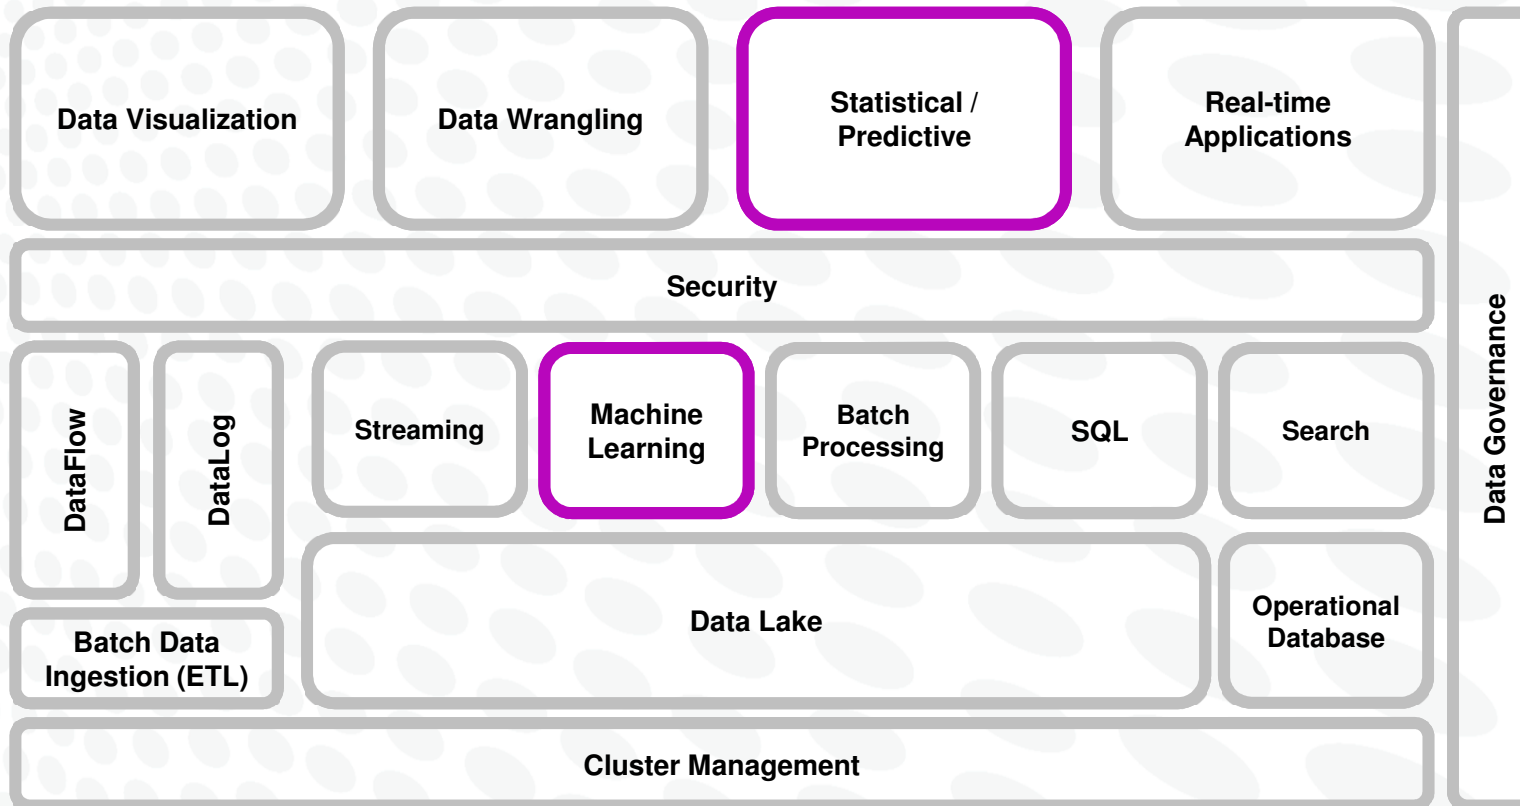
Data Visualization

Data Wrangling

Statistical / Predictive

Real-time Applications

Security

DataFlow

DataLog

Streaming

Machine Learning

Batch Processing

SQL

Search

Data Governance

Batch Data Ingestion (ETL)

Data Lake

Operational Database

Cluster Management